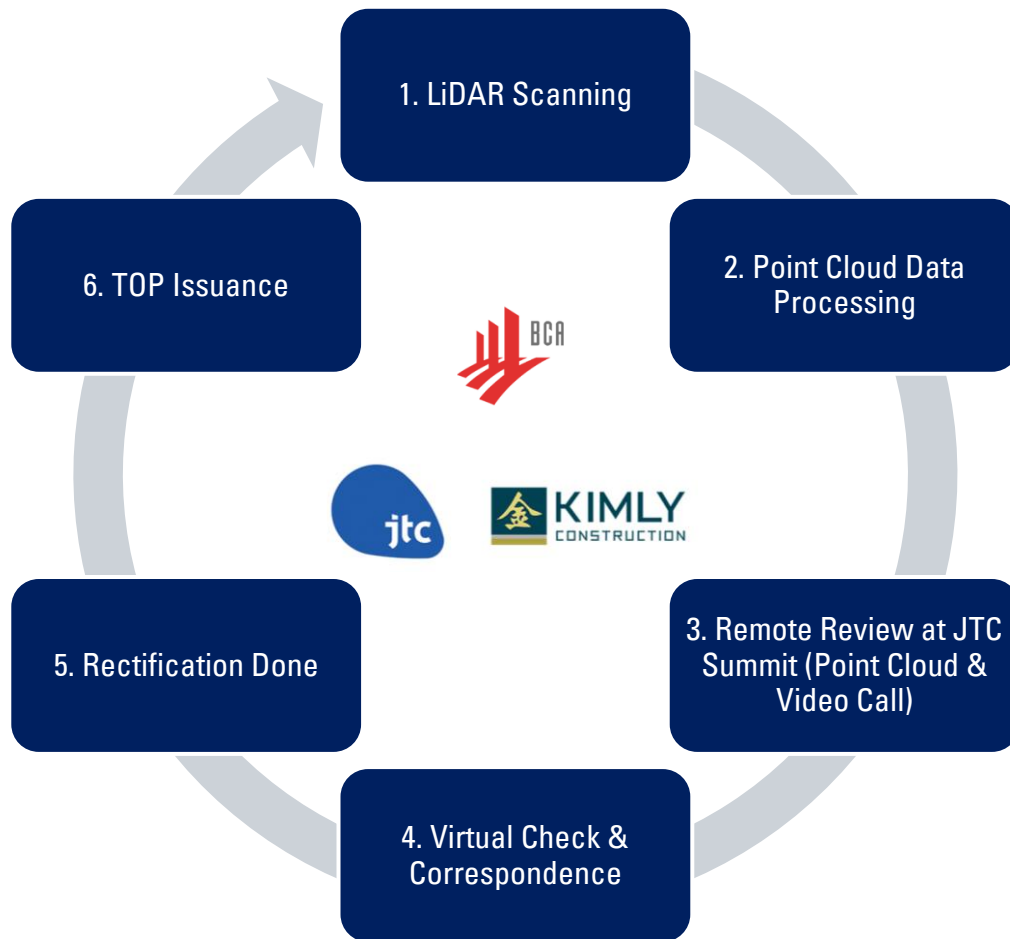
1. LiDAR Scanning

2. Point Cloud Data Processing

3. Remote Review at JTC Summit (Point Cloud & Video Call)

4. Virtual Check & Correspondence

5. Rectification Done

6. TOP Issuance

BCA

jtc

金 KIMLY CONSTRUCTION